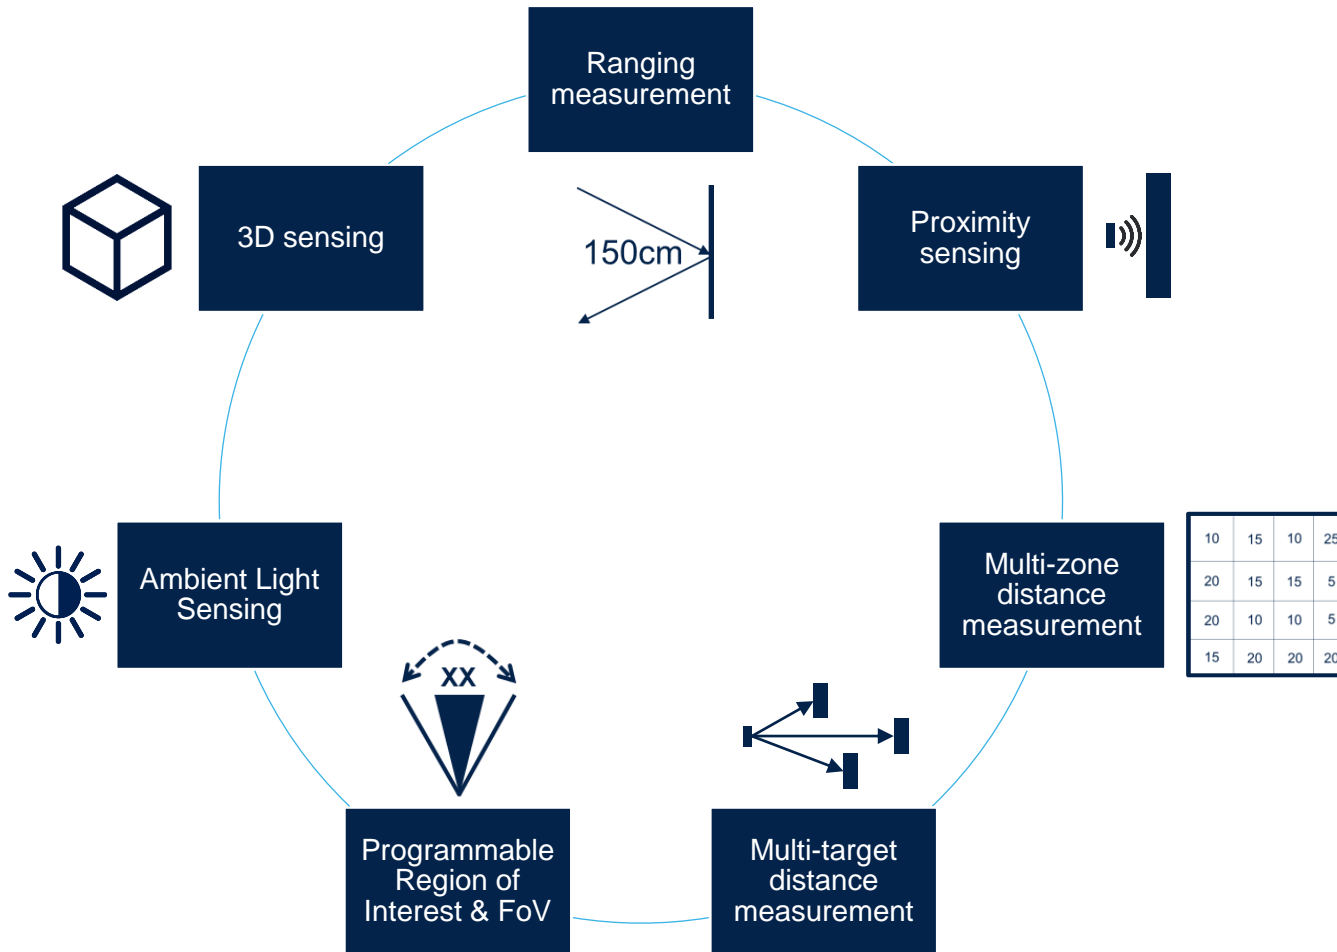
Ranging measurement

3D sensing

150cm

Proximity sensing

Ambient Light Sensing

Multi-zone distance measurement

| 10 | 15 | 10 | 25 |
|---|---|---|---|
| 20 | 15 | 15 | 5 |
| 20 | 10 | 10 | 5 |
| 15 | 20 | 20 | 20 |

XX

Programmable Region of Interest & FoV

Multi-target distance measurement